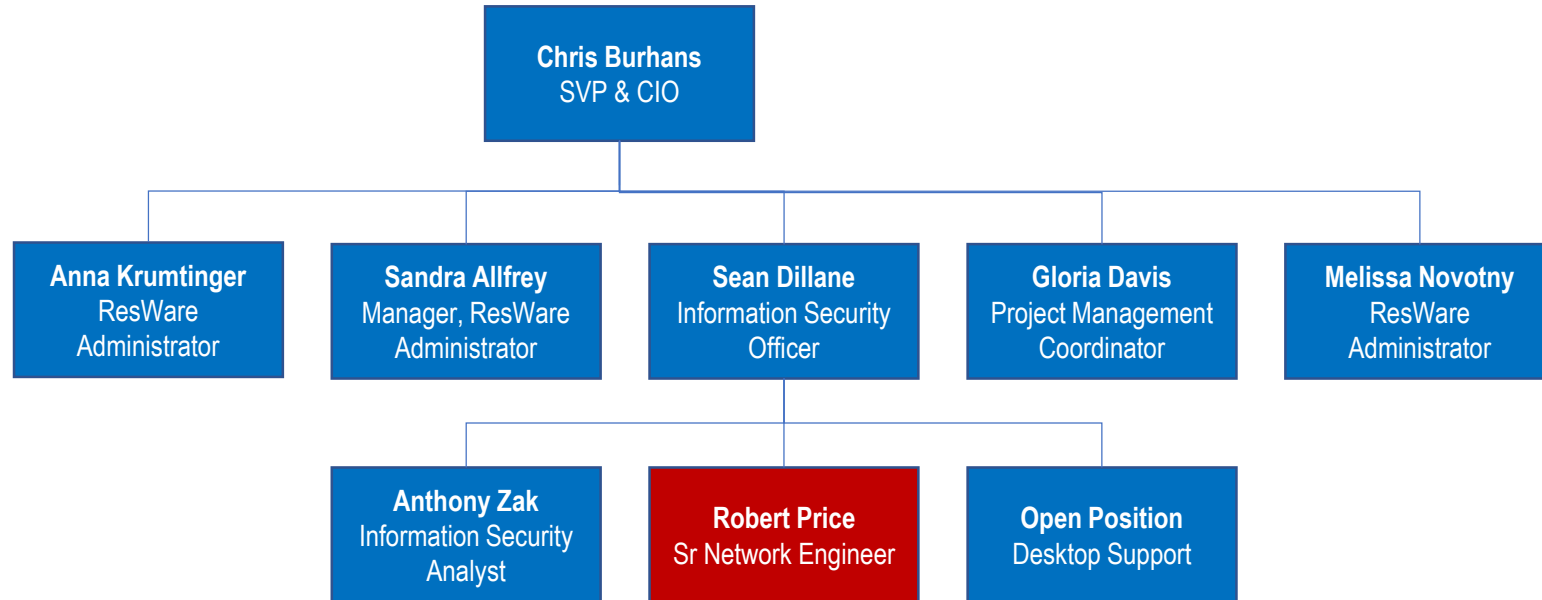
Chris Burhans
SVP & CIO

Anna Krumtinger
ResWare Administrator

Sandra Allfrey
Manager, ResWare Administrator

Sean Dillane
Information Security Officer

Gloria Davis
Project Management Coordinator

Melissa Novotny
ResWare Administrator

Anthony Zak
Information Security Analyst

Robert Price
Sr Network Engineer

Open Position
Desktop Support